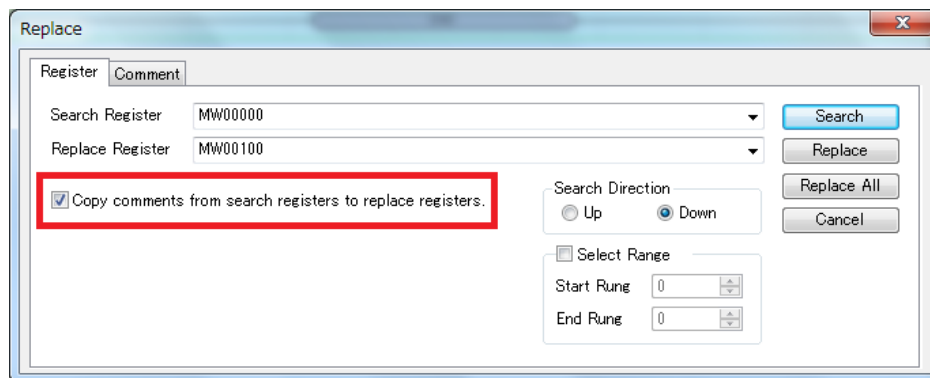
Replace

Register Comment

Search Register MW00000

Replace Register MW00100

Copy comments from search registers to replace registers.

Search Direction
Up Down

Select Range
Start Rung 0
End Rung 0

Search
Replace
Replace All
Cancel